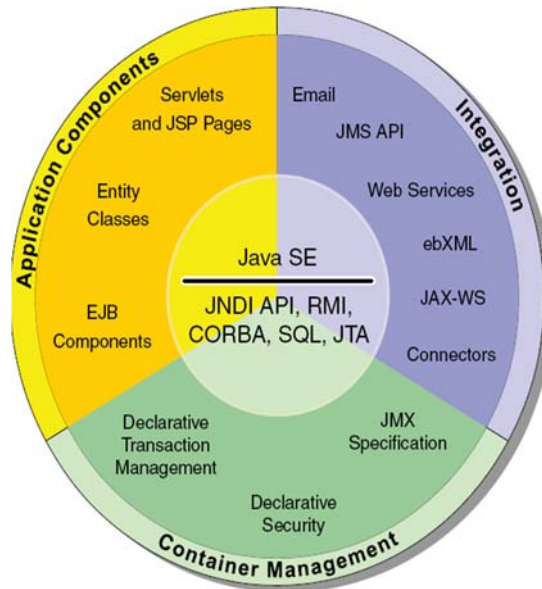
Application Components

Servlets and JSP Pages

Entity Classes

EJB Components

Integration

Email

JMS API

Web Services

ebXML

JAX-WS

Connectors

Java SE

JNDI API, RMI, CORBA, SQL, JTA

Declarative Transaction Management

JMX Specification

Declarative Security

Container Management